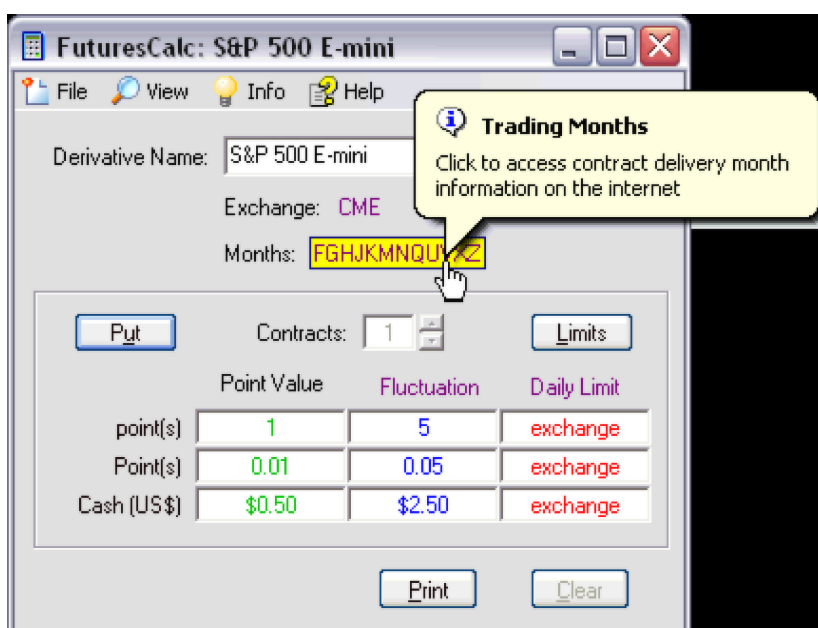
FuturesCalc: S&P 500 E-mini

File View Info Help

Trading Months
Click to access contract delivery month information on the internet

Derivative Name: S&P 500 E-mini

Exchange: CME

Months: FGHJKMNQU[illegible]Z

Put Contracts: 1 Limits

| | Point Value | Fluctuation | Daily Limit |
|---|---|---|---|
| point(s) | 1 | 5 | exchange |
| Point(s) | 0.01 | 0.05 | exchange |
| Cash (US$) | $0.50 | $2.50 | exchange |

Print Clear